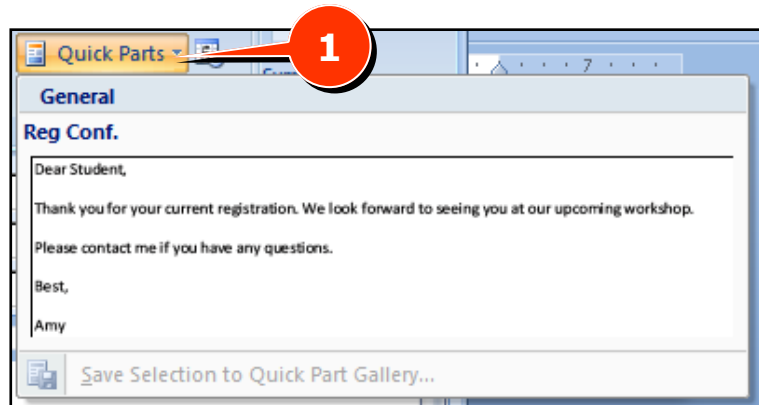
Quick Parts

1

7

General

Reg Conf.

Dear Student,

Thank you for your current registration. We look forward to seeing you at our upcoming workshop.

Please contact me if you have any questions.

Best,

Amy

Save Selection to Quick Part Gallery...